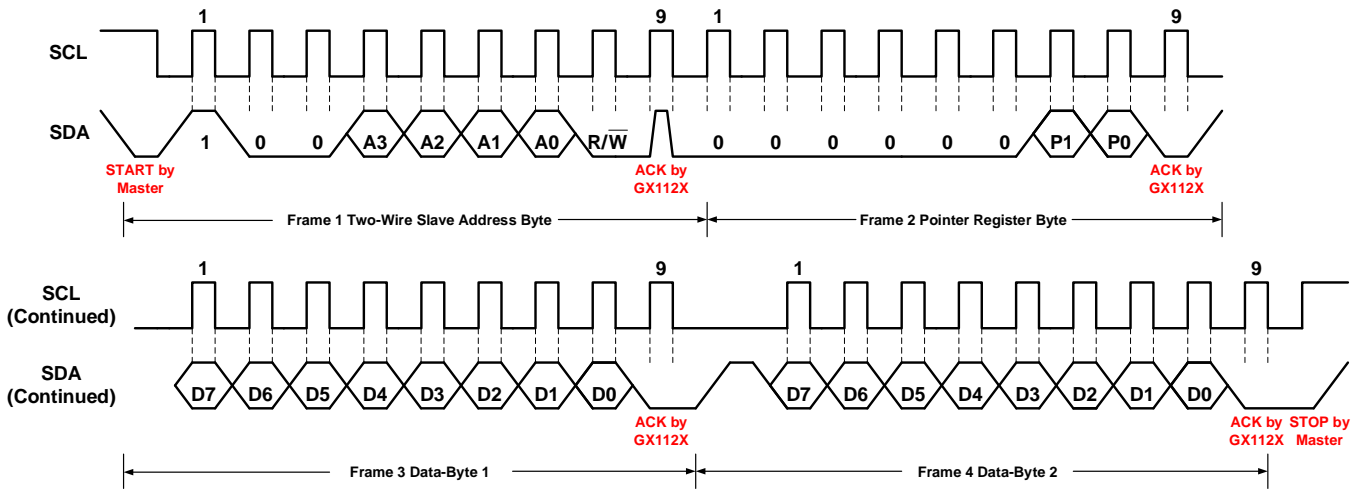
1 9 1 9

SCL

SDA

1 0 0 A3 A2 A1 A0 R/$\overline{W}$ 0 0 0 0 0 0 P1 P0

START by Master

ACK by GX112X

ACK by GX112X

Frame 1 Two-Wire Slave Address Byte

Frame 2 Pointer Register Byte

1 9 1 9

SCL (Continued)

SDA (Continued)

D7 D6 D5 D4 D3 D2 D1 D0 D7 D6 D5 D4 D3 D2 D1 D0

ACK by GX112X

ACK by GX112X

STOP by Master

Frame 3 Data-Byte 1

Frame 4 Data-Byte 2